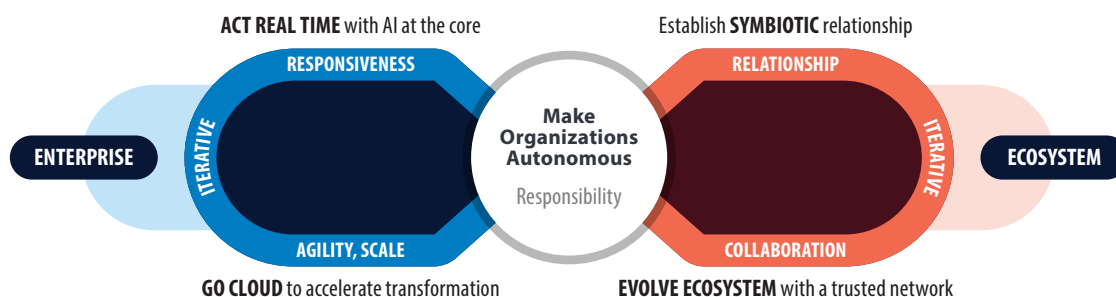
ACT REAL TIME with AI at the core

Establish SYMBIOTIC relationship

RESPONSIVENESS

RELATIONSHIP

ENTERPRISE

ITERATIVE

Make Organizations Autonomous

Responsibility

ITERATIVE

ECOSYSTEM

AGILITY, SCALE

COLLABORATION

GO CLOUD to accelerate transformation

EVOLVE ECOSYSTEM with a trusted network